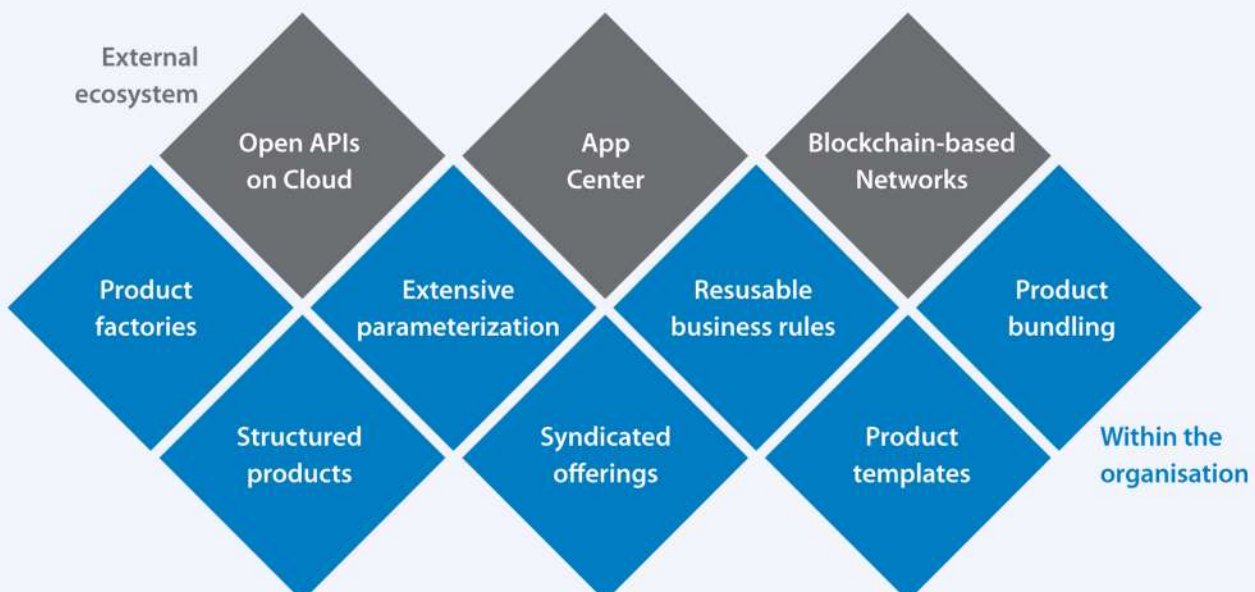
External ecosystem

Open APIs on Cloud

App Center

Blockchain-based Networks

Product factories

Extensive parameterization

Resusable business rules

Product bundling

Structured products

Syndicated offerings

Product templates

Within the organisation